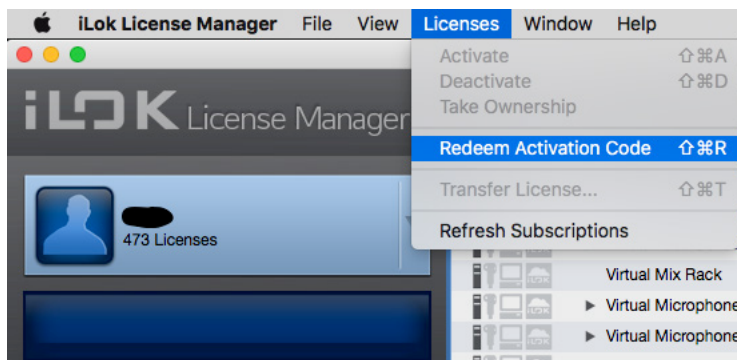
iLok License Manager File View Licenses Window Help

Activate ⇧⌘A
Deactivate ⇧⌘D
Take Ownership

Redeem Activation Code ⇧⌘R

Transfer License... ⇧⌘T

Refresh Subscriptions

iLOK License Manager

473 Licenses

iLok

Virtual Mix Rack

▶ Virtual Microphone

▶ Virtual Microphone